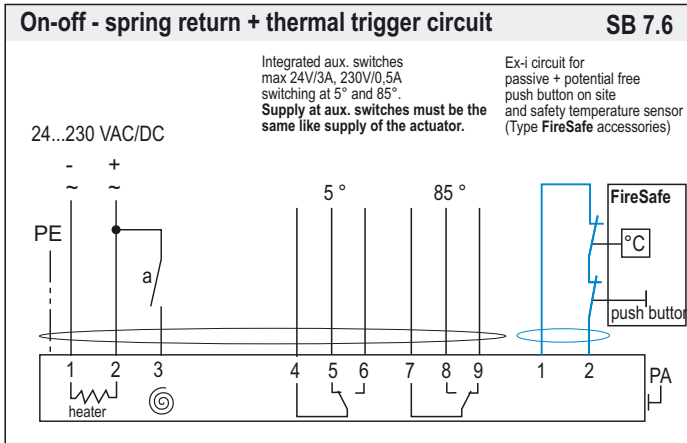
On-off - spring return + thermal trigger circuit SB 7.6

Integrated aux. switches max 24V/3A, 230V/0,5A switching at 5° and 85°.
**Supply at aux. switches must be the same like supply of the actuator.**

Ex-i circuit for passive + potential free push button on site and safety temperature sensor (Type **FireSafe** accessories)

24...230 VAC/DC

- ~ + ~

PE

a

5 °

85 °

FireSafe

°C

push button

1 2 3 4 5 6 7 8 9 1 2

heater

PA